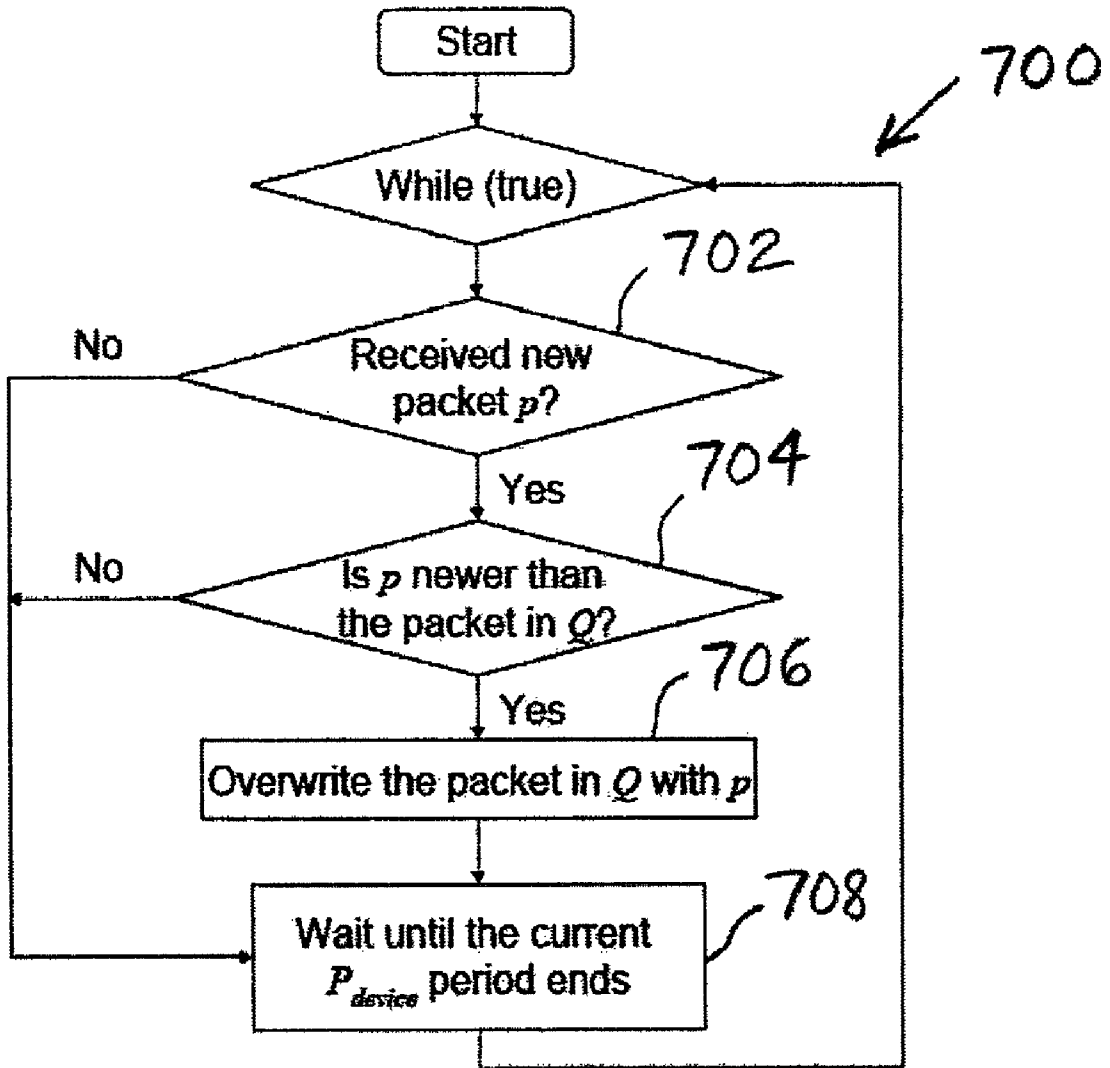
Start

700

While (true)

702

No

Received new packet $p$?

Yes

704

No

Is $p$ newer than the packet in $Q$?

706

Yes

Overwrite the packet in $Q$ with $p$

708

Wait until the current $P_{device}$ period ends